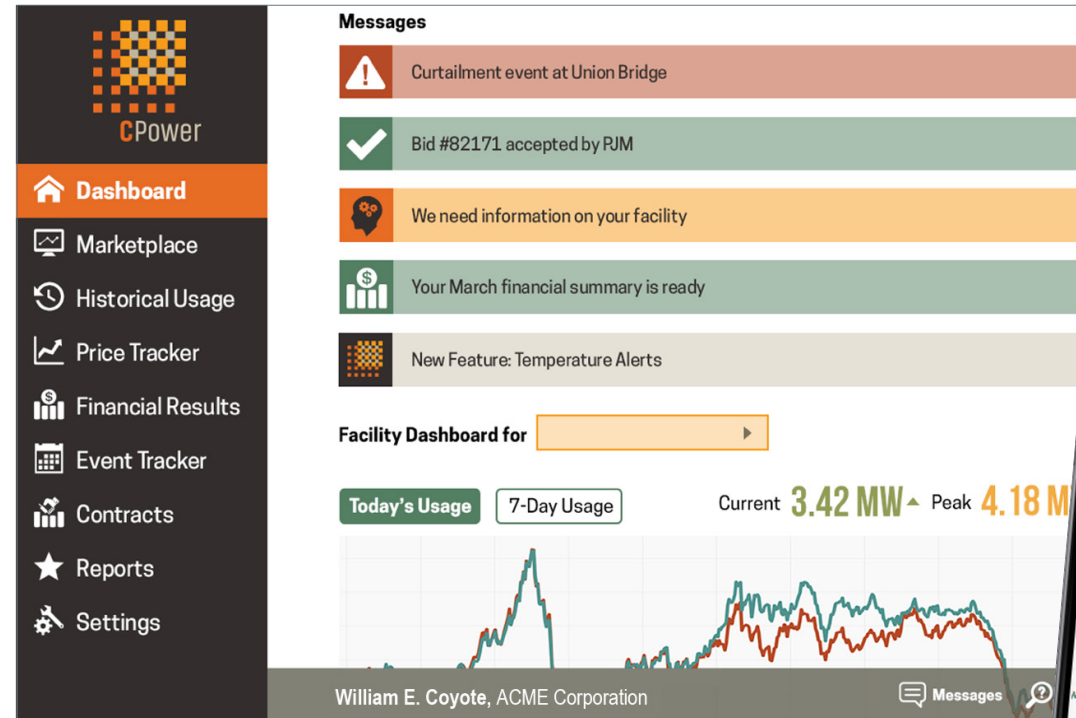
CPower

Dashboard
Marketplace
Historical Usage
Price Tracker
Financial Results
Event Tracker
Contracts
Reports
Settings

Messages

Curtailment event at Union Bridge

Bid #82171 accepted by PJM

We need information on your facility

Your March financial summary is ready

New Feature: Temperature Alerts

Facility Dashboard for

Today's Usage
7-Day Usage

Current 3.42 MW Peak 4.18 M

William E. Coyote, ACME Corporation

Messages